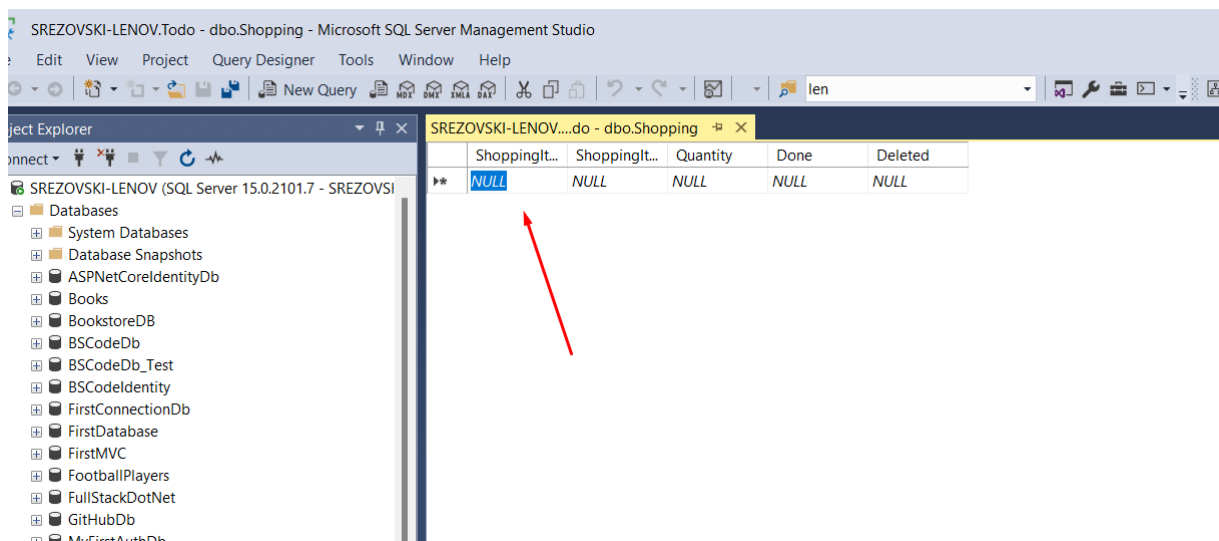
SREZOVSKI-LENOV.Todo - dbo.Shopping - Microsoft SQL Server Management Studio

e Edit View Project Query Designer Tools Window Help

New Query

len

ject Explorer

onnect

SREZOVSKI-LENOV (SQL Server 15.0.2101.7 - SREZOVSI
Databases
System Databases
Database Snapshots
ASPNetCoreIdentityDb
Books
BookstoreDB
BSCodeDb
BSCodeDb_Test
BSCodeIdentity
FirstConnectionDb
FirstDatabase
FirstMVC
FootballPlayers
FullStackDotNet
GitHubDb
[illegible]

SREZOVSKI-LENOV....do - dbo.Shopping

| | ShoppingIt... | ShoppingIt... | Quantity | Done | Deleted |
|---|---|---|---|---|---|
| ▸* | NULL | NULL | NULL | NULL | NULL |